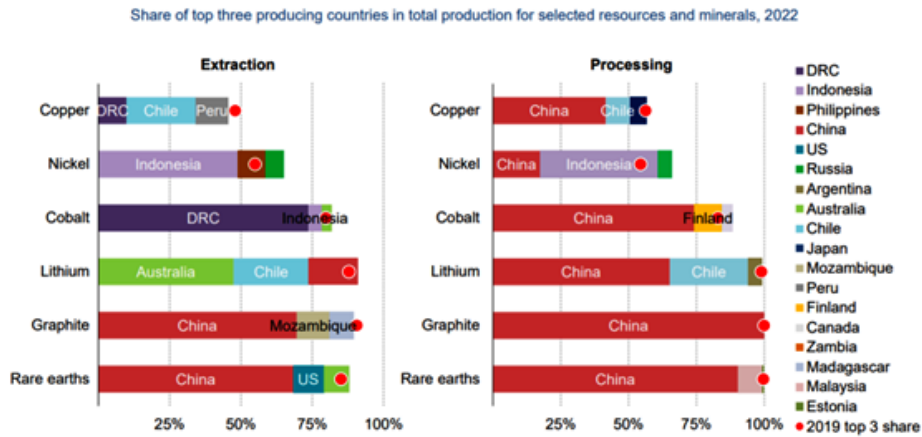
Share of top three producing countries in total production for selected resources and minerals, 2022

Extraction

Copper: DRC, Chile, Peru
Nickel: Indonesia
Cobalt: DRC, Indonesia
Lithium: Australia, Chile
Graphite: China, Mozambique
Rare earths: China, US

25% 50% 75% 100%

Processing

Copper: China, Chile
Nickel: China, Indonesia
Cobalt: China, Finland
Lithium: China, Chile
Graphite: China
Rare earths: China

25% 50% 75% 100%

DRC
Indonesia
Philippines
China
US
Russia
Argentina
Australia
Chile
Japan
Mozambique
Peru
Finland
Canada
Zambia
Madagascar
Malaysia
Estonia
2019 top 3 share